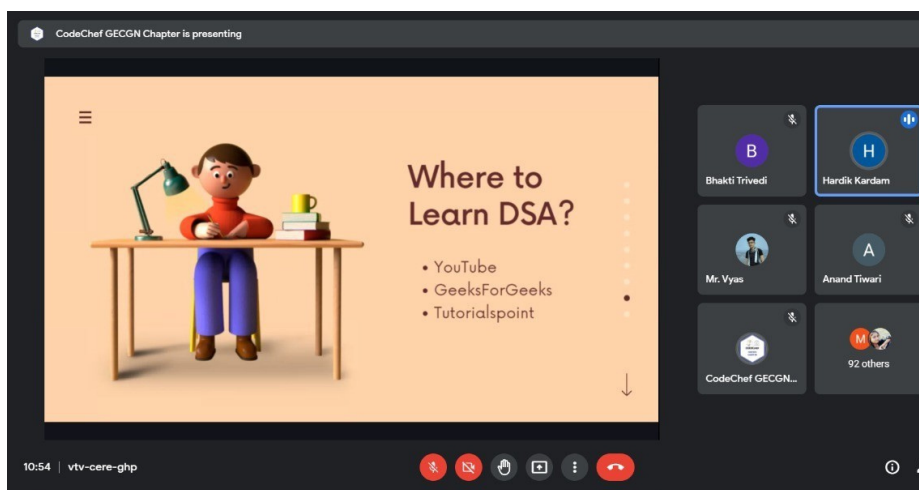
CodeChef GECGN Chapter is presenting

≡

Where to Learn DSA?

• YouTube
• GeeksForGeeks
• Tutorialspoint

↓

B
Bhakti Trivedi

H
Hardik Kardam

Mr. Vyas

A
Anand Tiwari

CodeChef GECGN...

M
92 others

10:54 | vtv-cere-ghp